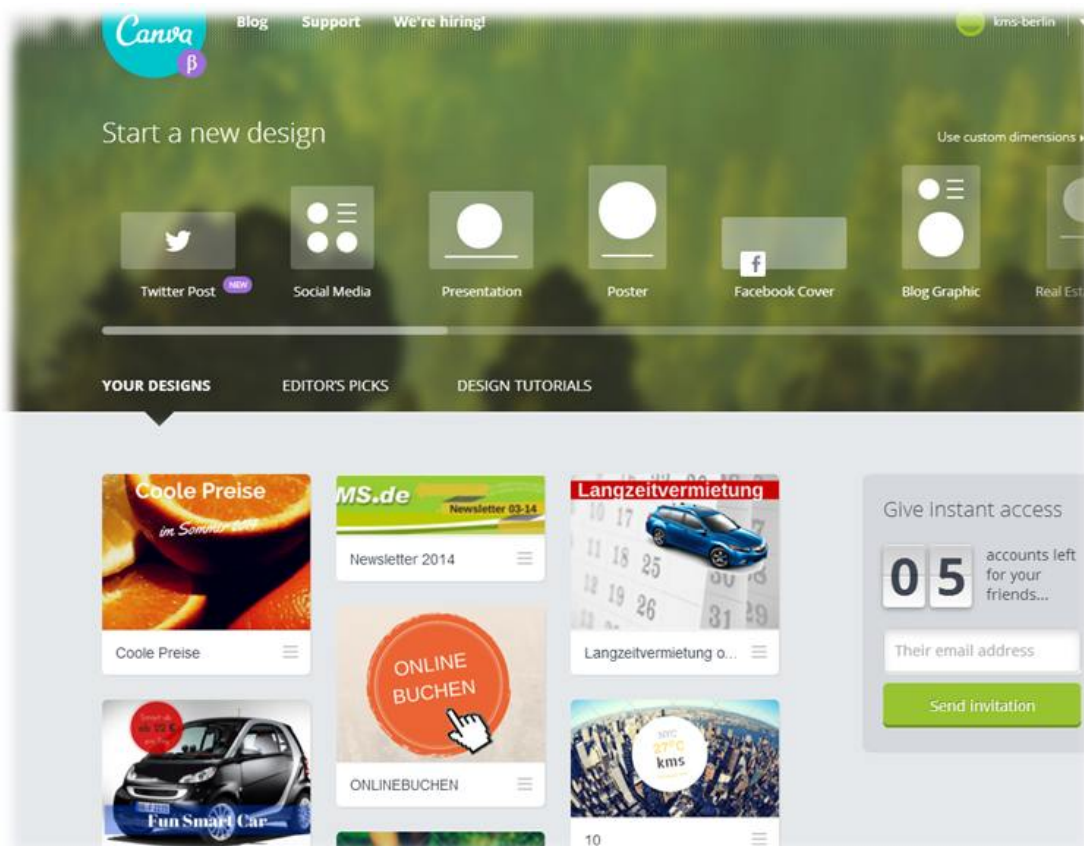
Canva β

Blog Support We're hiring!

kms-berlin

Start a new design

Use custom dimensions ▸

Twitter Post NEW
Social Media
Presentation
Poster
f
Facebook Cover
Blog Graphic
Real Est

YOUR DESIGNS
EDITOR'S PICKS
DESIGN TUTORIALS

Coole Preise
im Sommer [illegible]

Coole Preise

MS.de
Newsletter 03-14

Newsletter 2014

ONLINE BUCHEN

ONLINEBUCHEN

Langzeitvermietung

Langzeitvermietung o...

NYC
27°C
kms

10

Fun Smart Car

Give instant access

0 5

accounts left for your friends...

Their email address

Send invitation